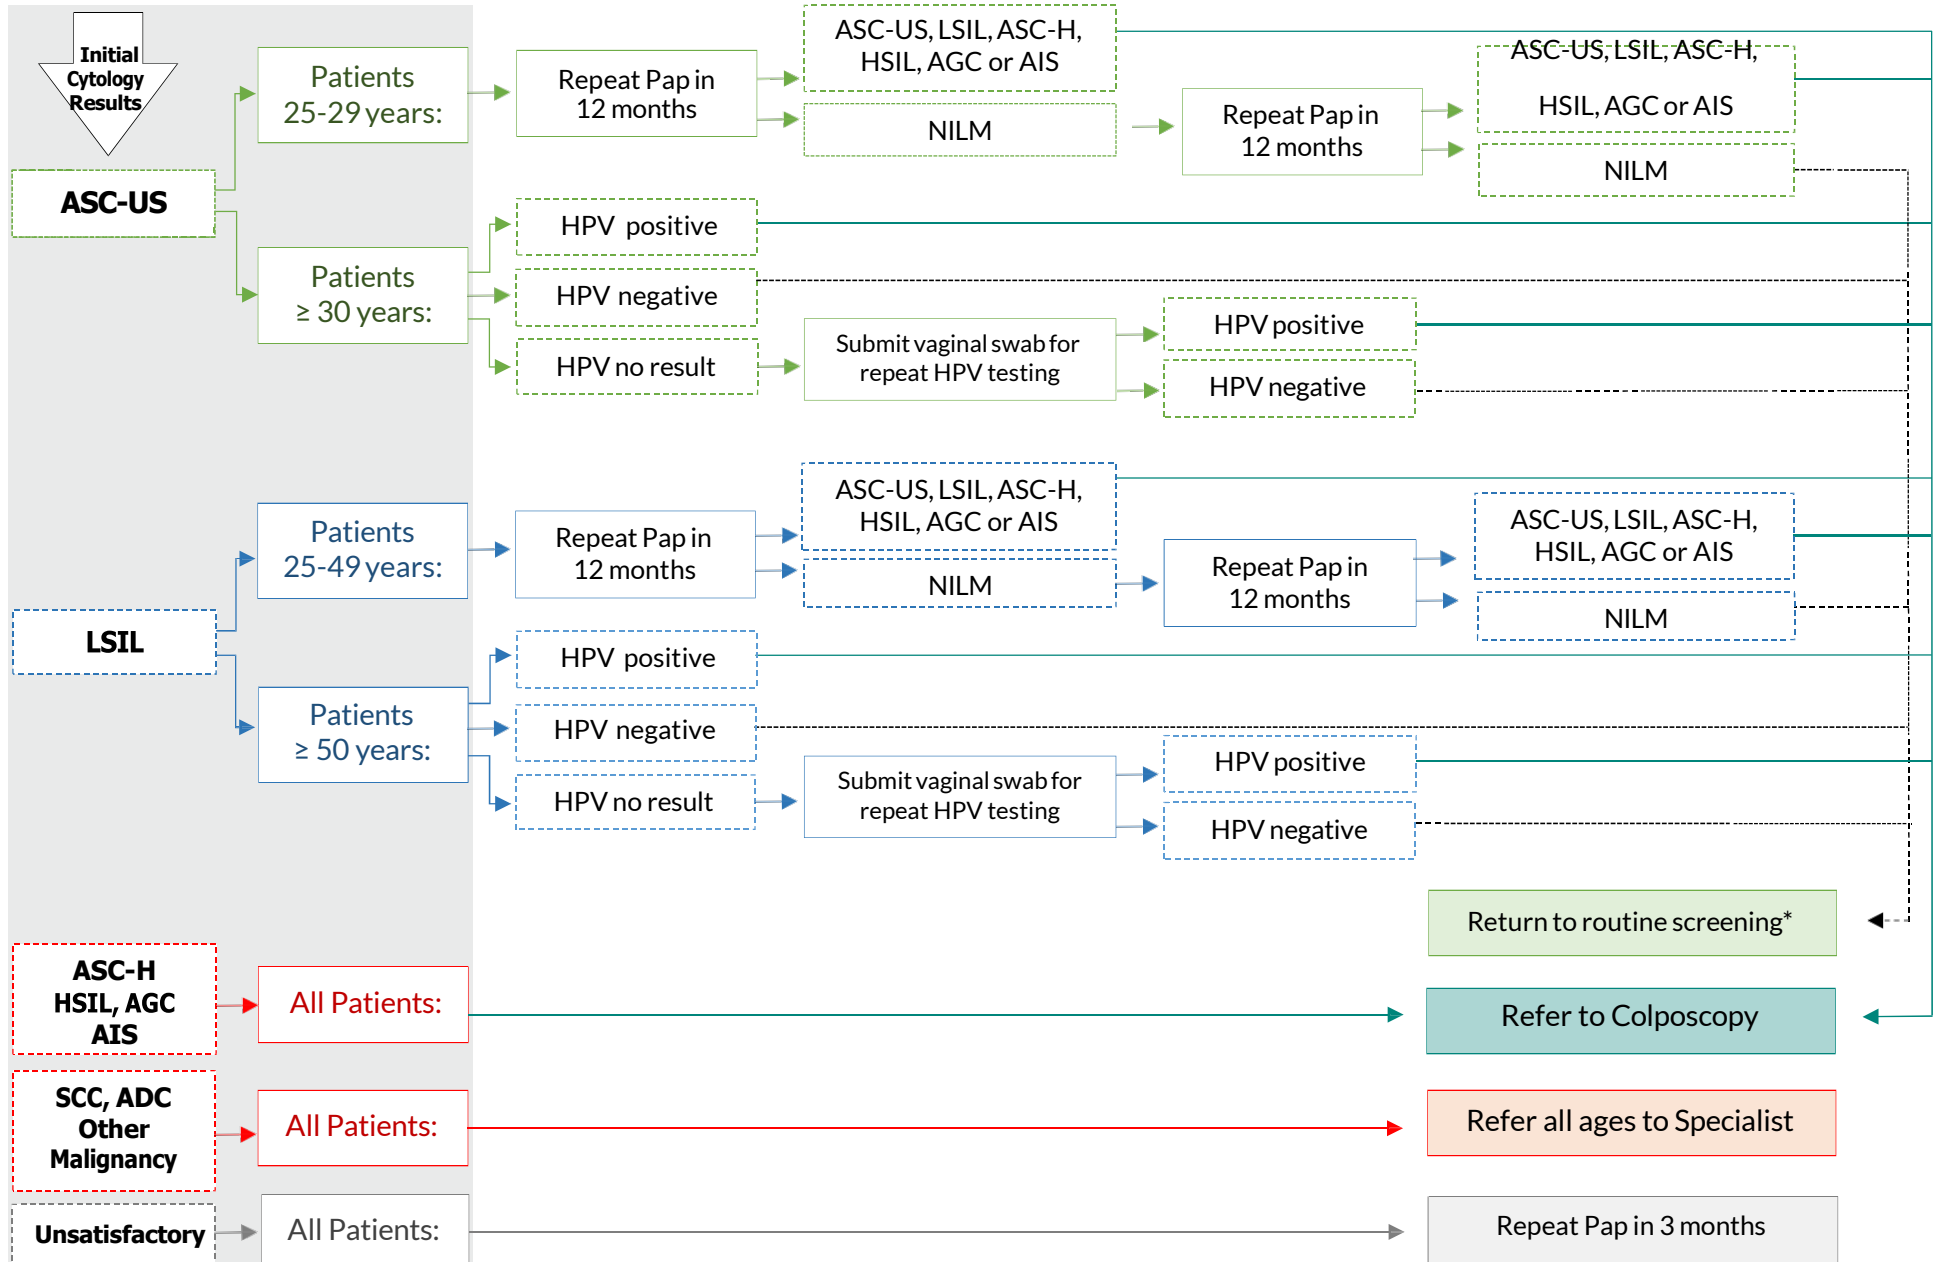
Initial Cytology Results

ASC-US

Patients 25-29 years:

Repeat Pap in 12 months

ASC-US, LSIL, ASC-H, HSIL, AGC or AIS

NILM

Repeat Pap in 12 months

ASC-US, LSIL, ASC-H, HSIL, AGC or AIS

NILM

Patients ≥ 30 years:

HPV positive

HPV negative

HPV no result

Submit vaginal swab for repeat HPV testing

HPV positive

HPV negative

LSIL

Patients 25-49 years:

Repeat Pap in 12 months

ASC-US, LSIL, ASC-H, HSIL, AGC or AIS

NILM

Repeat Pap in 12 months

ASC-US, LSIL, ASC-H, HSIL, AGC or AIS

NILM

Patients ≥ 50 years:

HPV positive

HPV negative

HPV no result

Submit vaginal swab for repeat HPV testing

HPV positive

HPV negative

Return to routine screening*

ASC-H HSIL, AGC AIS

All Patients:

Refer to Colposcopy

SCC, ADC Other Malignancy

All Patients:

Refer all ages to Specialist

Unsatisfactory

All Patients:

Repeat Pap in 3 months